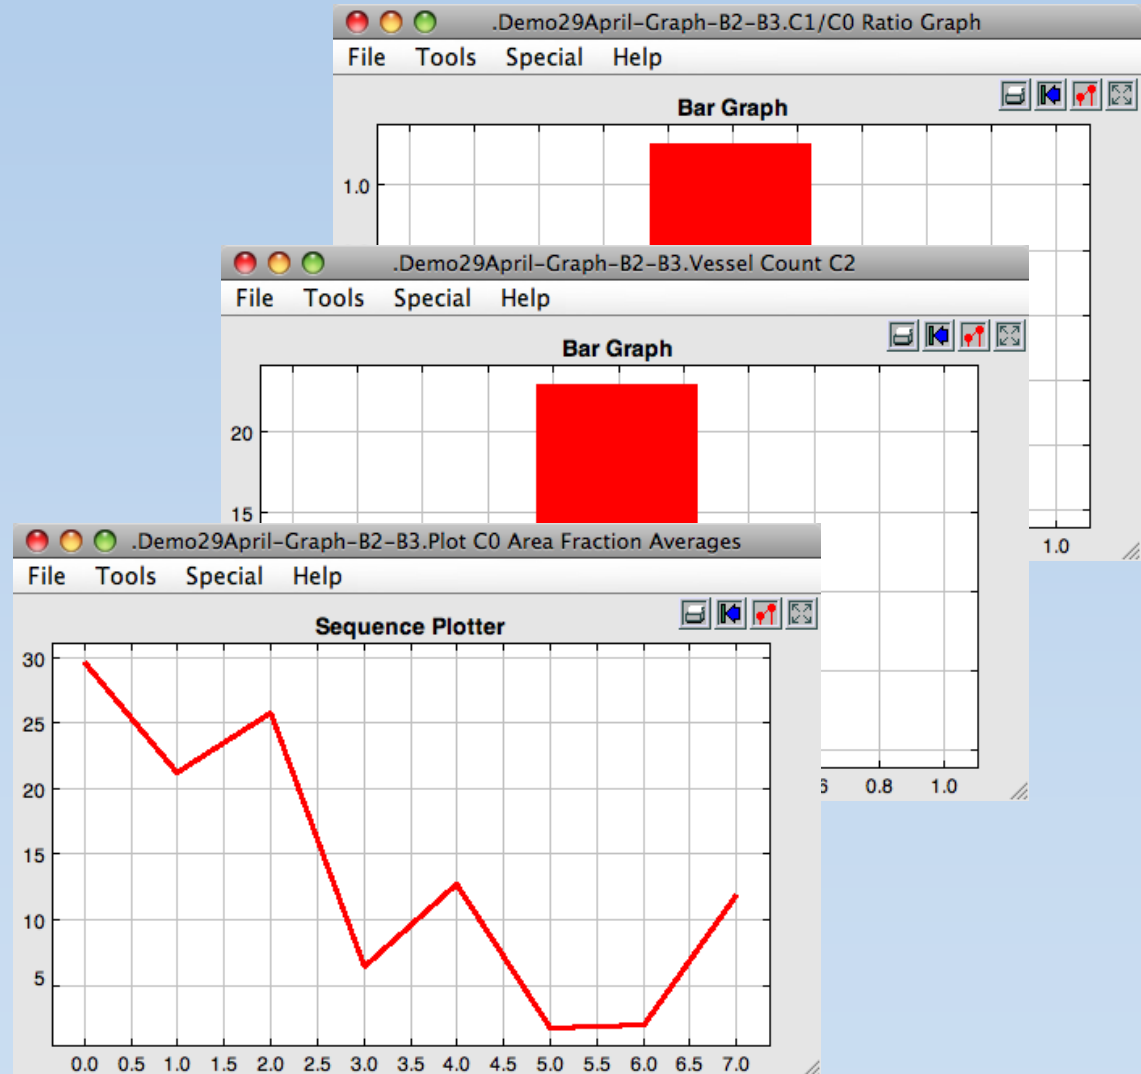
.Demo29April-Graph-B2-B3.C1/C0 Ratio Graph

File Tools Special Help

Bar Graph

1.0

1.0

.Demo29April-Graph-B2-B3.Vessel Count C2

File Tools Special Help

Bar Graph

20

15

6 0.8 1.0

.Demo29April-Graph-B2-B3.Plot C0 Area Fraction Averages

File Tools Special Help

Sequence Plotter

30

25

20

15

10

5

0.0 0.5 1.0 1.5 2.0 2.5 3.0 3.5 4.0 4.5 5.0 5.5 6.0 6.5 7.0